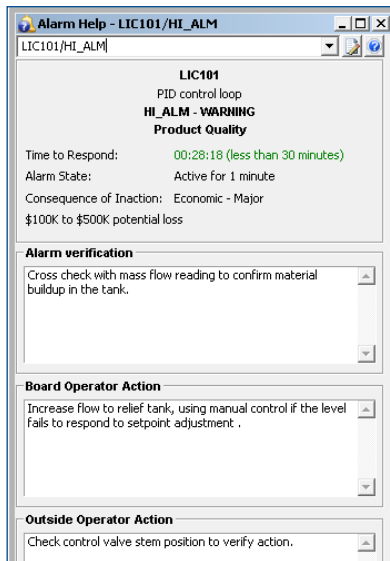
Alarm Help - LIC101/HI_ALM

LIC101/HI_ALM

LIC101
PID control loop
HI_ALM - WARNING
Product Quality

Time to Respond: 00:28:18 (less than 30 minutes)
Alarm State: Active for 1 minute
Consequence of Inaction: Economic - Major
$100K to $500K potential loss

Alarm verification
Cross check with mass flow reading to confirm material buildup in the tank.

Board Operator Action
Increase flow to relief tank, using manual control if the level fails to respond to setpoint adjustment .

Outside Operator Action
Check control valve stem position to verify action.